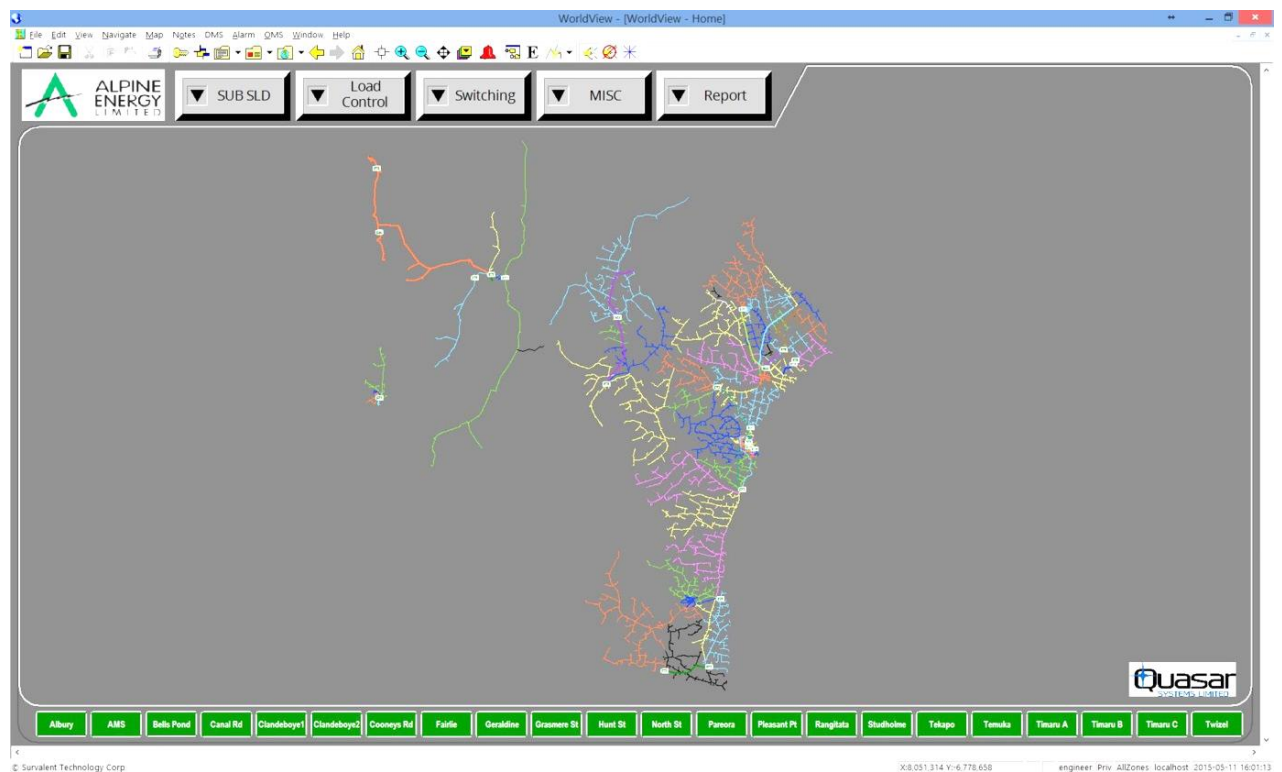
WorldView - [WorldView - Home]

File Edit View Navigate Map Notes DMS Alarm OMS Window Help

E

ALPINE ENERGY LIMITED

SUB SLD

Load Control

Switching

MISC

Report

Quasar SYSTEMS LIMITED

Albury AMS Bells Pond Canal Rd Clandeboye1 Clandeboye2 Cooneys Rd Fairlie Geraldine Grasmere St Hunt St North St Pareora Pleasant Pt Rangitata Studholme Tekapo Temuka Timaru A Timaru B Timaru C Twizel

© Survalent Technology Corp

X:8,051,314 Y:-6,778,658

engineer Priv AllZones localhost 2015-05-11 16:01:13